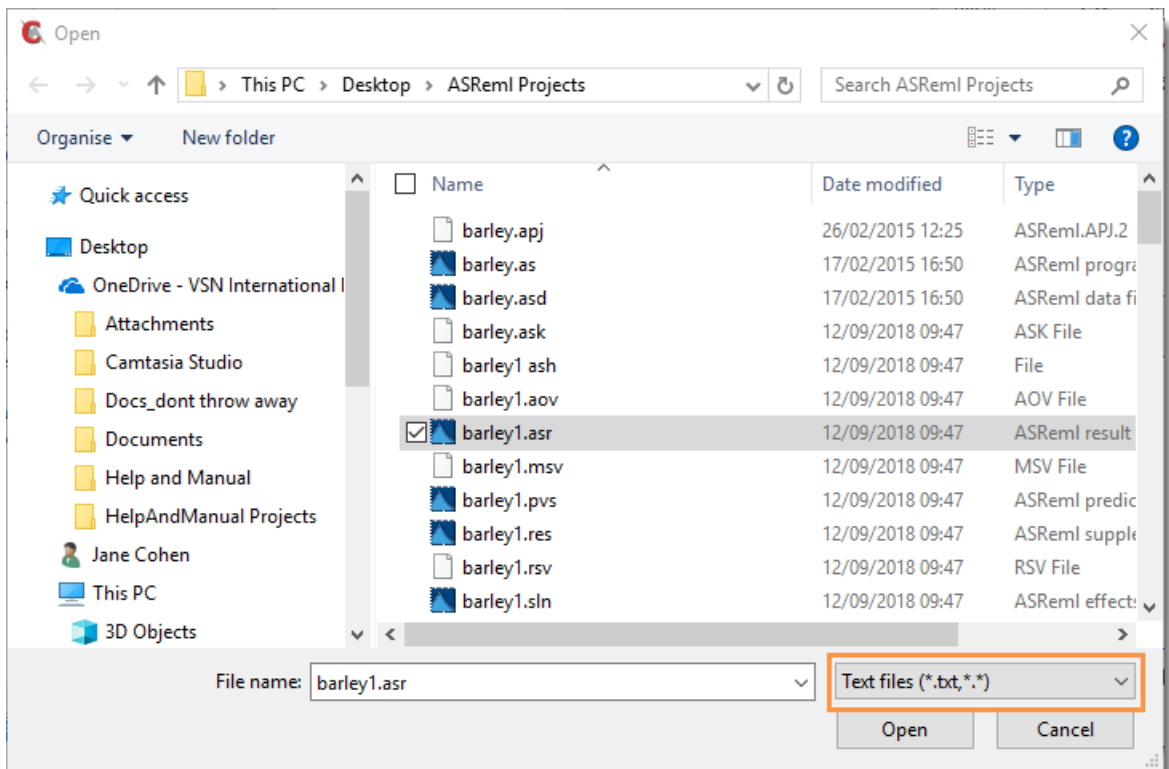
Open

This PC > Desktop > ASReml Projects

Search ASReml Projects

Organise ▾ New folder

Quick access
Desktop
OneDrive - VSN International l
Attachments
Camtasia Studio
Docs_dont throw away
Documents
Help and Manual
HelpAndManual Projects
Jane Cohen
This PC
3D Objects

| Name | Date modified | Type |
|---|---|---|
| barley.apj | 26/02/2015 12:25 | ASReml.APJ.2 |
| barley.as | 17/02/2015 16:50 | ASReml progra |
| barley.asd | 17/02/2015 16:50 | ASReml data fi |
| barley.ask | 12/09/2018 09:47 | ASK File |
| barley1 ash | 12/09/2018 09:47 | File |
| barley1.aov | 12/09/2018 09:47 | AOV File |
| barley1.asr | 12/09/2018 09:47 | ASReml result |
| barley1.msv | 12/09/2018 09:47 | MSV File |
| barley1.pvs | 12/09/2018 09:47 | ASReml predic |
| barley1.res | 12/09/2018 09:47 | ASReml supple |
| barley1.rsv | 12/09/2018 09:47 | RSV File |
| barley1.sln | 12/09/2018 09:47 | ASReml effect: |

File name: barley1.asr
Text files (*.txt,*.*)
Open
Cancel